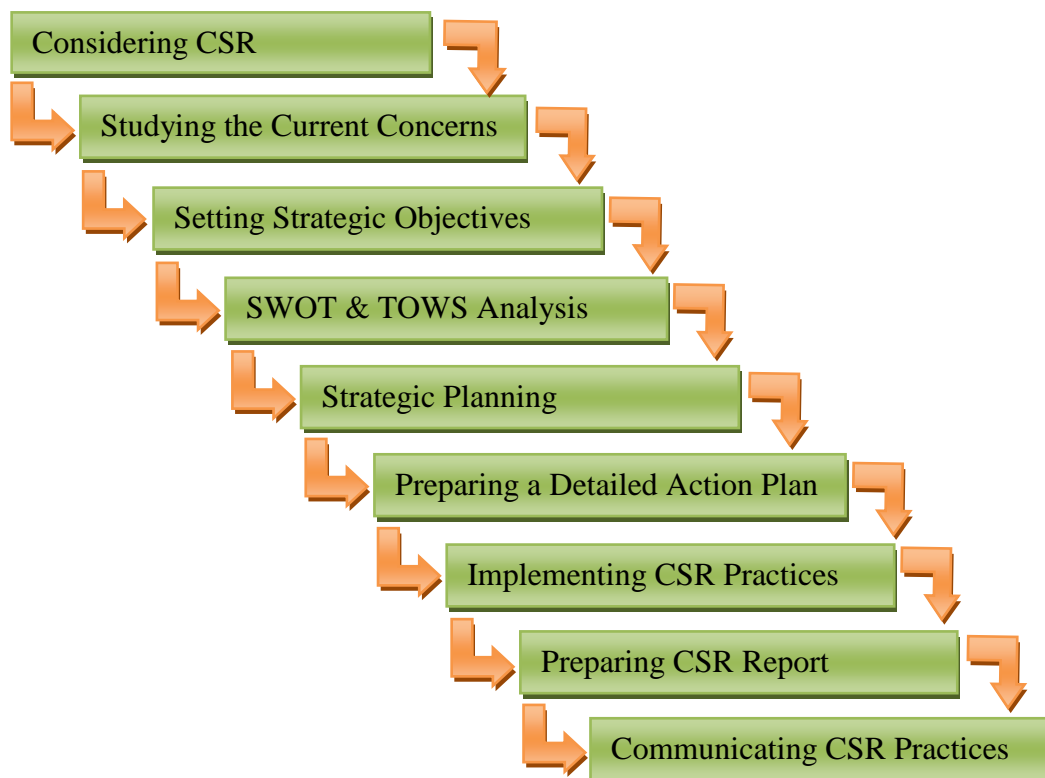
Considering CSR

Studying the Current Concerns

Setting Strategic Objectives

SWOT & TOWS Analysis

Strategic Planning

Preparing a Detailed Action Plan

Implementing CSR Practices

Preparing CSR Report

Communicating CSR Practices